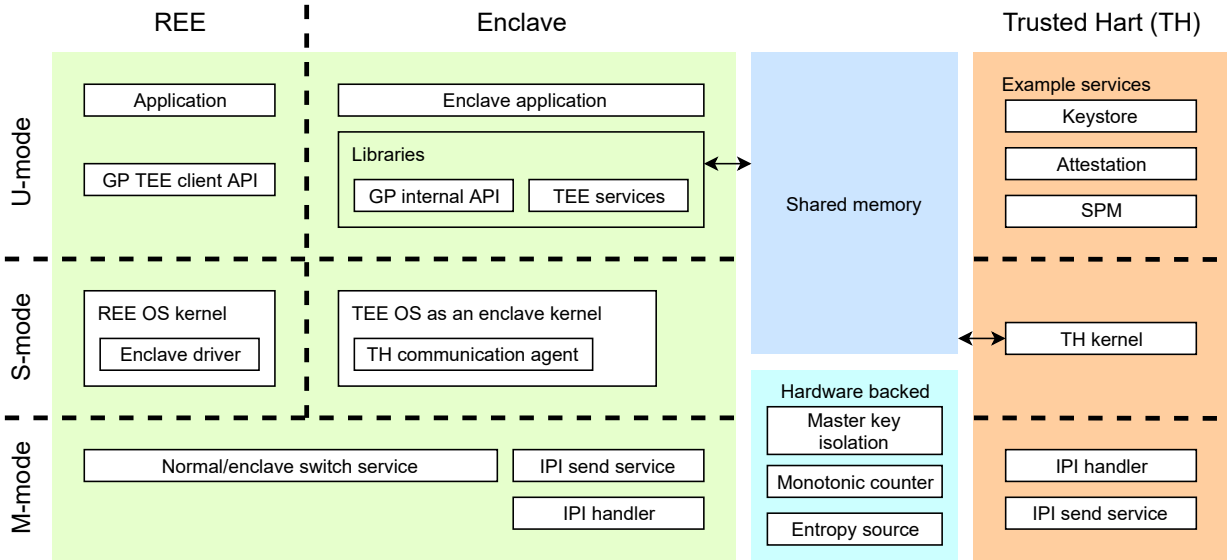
REE

Enclave

Trusted Hart (TH)

U-mode

Application

GP TEE client API

Enclave application

Libraries

GP internal API

TEE services

Shared memory

Example services

Keystore

Attestation

SPM

S-mode

REE OS kernel

Enclave driver

TEE OS as an enclave kernel

TH communication agent

TH kernel

Hardware backed

Master key isolation

Monotonic counter

Entropy source

M-mode

Normal/enclave switch service

IPI send service

IPI handler

IPI handler

IPI send service